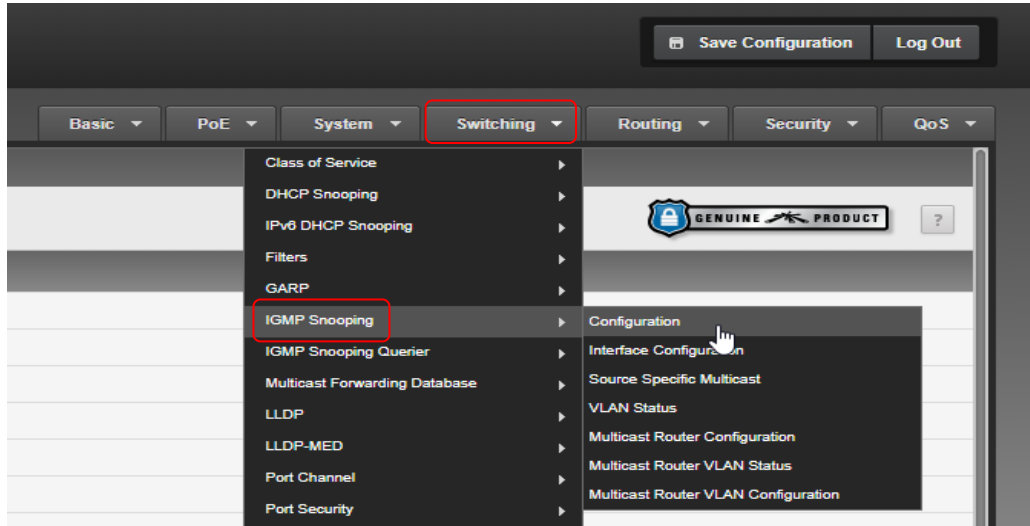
Save Configuration
Log Out

Basic
PoE
System
Switching
Routing
Security
QoS

Class of Service
DHCP Snooping
IPv6 DHCP Snooping
Filters
GARP
IGMP Snooping
IGMP Snooping Querier
Multicast Forwarding Database
LLDP
LLDP-MED
Port Channel
Port Security

Configuration
Interface Configura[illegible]n
Source Specific Multicast
VLAN Status
Multicast Router Configuration
Multicast Router VLAN Status
Multicast Router VLAN Configuration

GENUINE PRODUCT
?